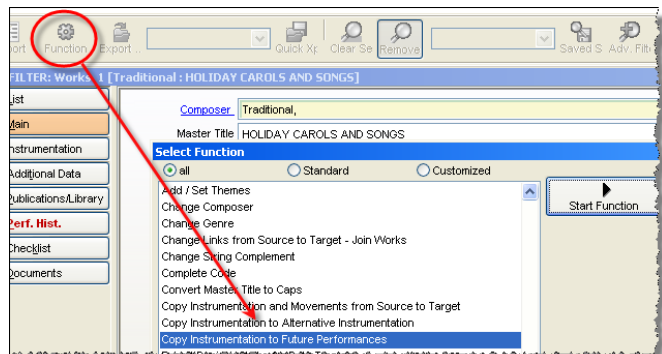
port Function Export Quick Xp Clear Se Remove Saved S Adv. Filt

FILTER: Works 1 [Traditional : HOLIDAY CAROLS AND SONGS]

List
Main
Instrumentation
Additional Data
Publications/Library
Perf. Hist.
Checklist
Documents

Composer Traditional,
Master Title HOLIDAY CAROLS AND SONGS

Select Function

all
Standard
Customized

Add / Set Themes
Change Composer
Change Genre
Change Links from Source to Target - Join Works
Change String Complement
Complete Code
Convert Master Title to Caps
Copy Instrumentation and Movements from Source to Target
Copy Instrumentation to Alternative Instrumentation
Copy Instrumentation to Future Performances

Start Function